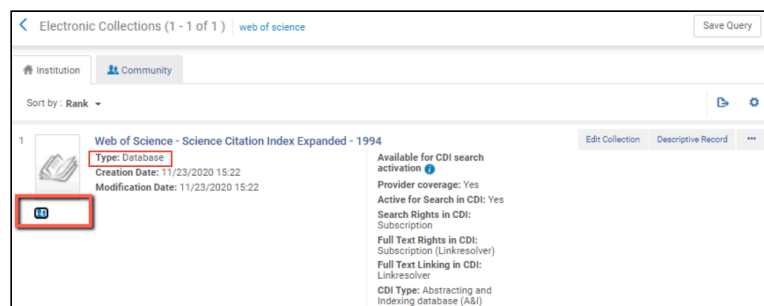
Electronic Collections (1 - 1 of 1 ) web of science

Save Query

Institution Community

Sort by : Rank

1

Web of Science - Science Citation Index Expanded - 1994

Type: Database
Creation Date: 11/23/2020 15:22
Modification Date: 11/23/2020 15:22

Available for CDI search activation

Provider coverage: Yes
Active for Search in CDI: Yes
Search Rights in CDI: Subscription
Full Text Rights in CDI: Subscription (Linkresolver)
Full Text Linking in CDI: Linkresolver
CDI Type: Abstracting and Indexing database (A&I)

Edit Collection Descriptive Record ...